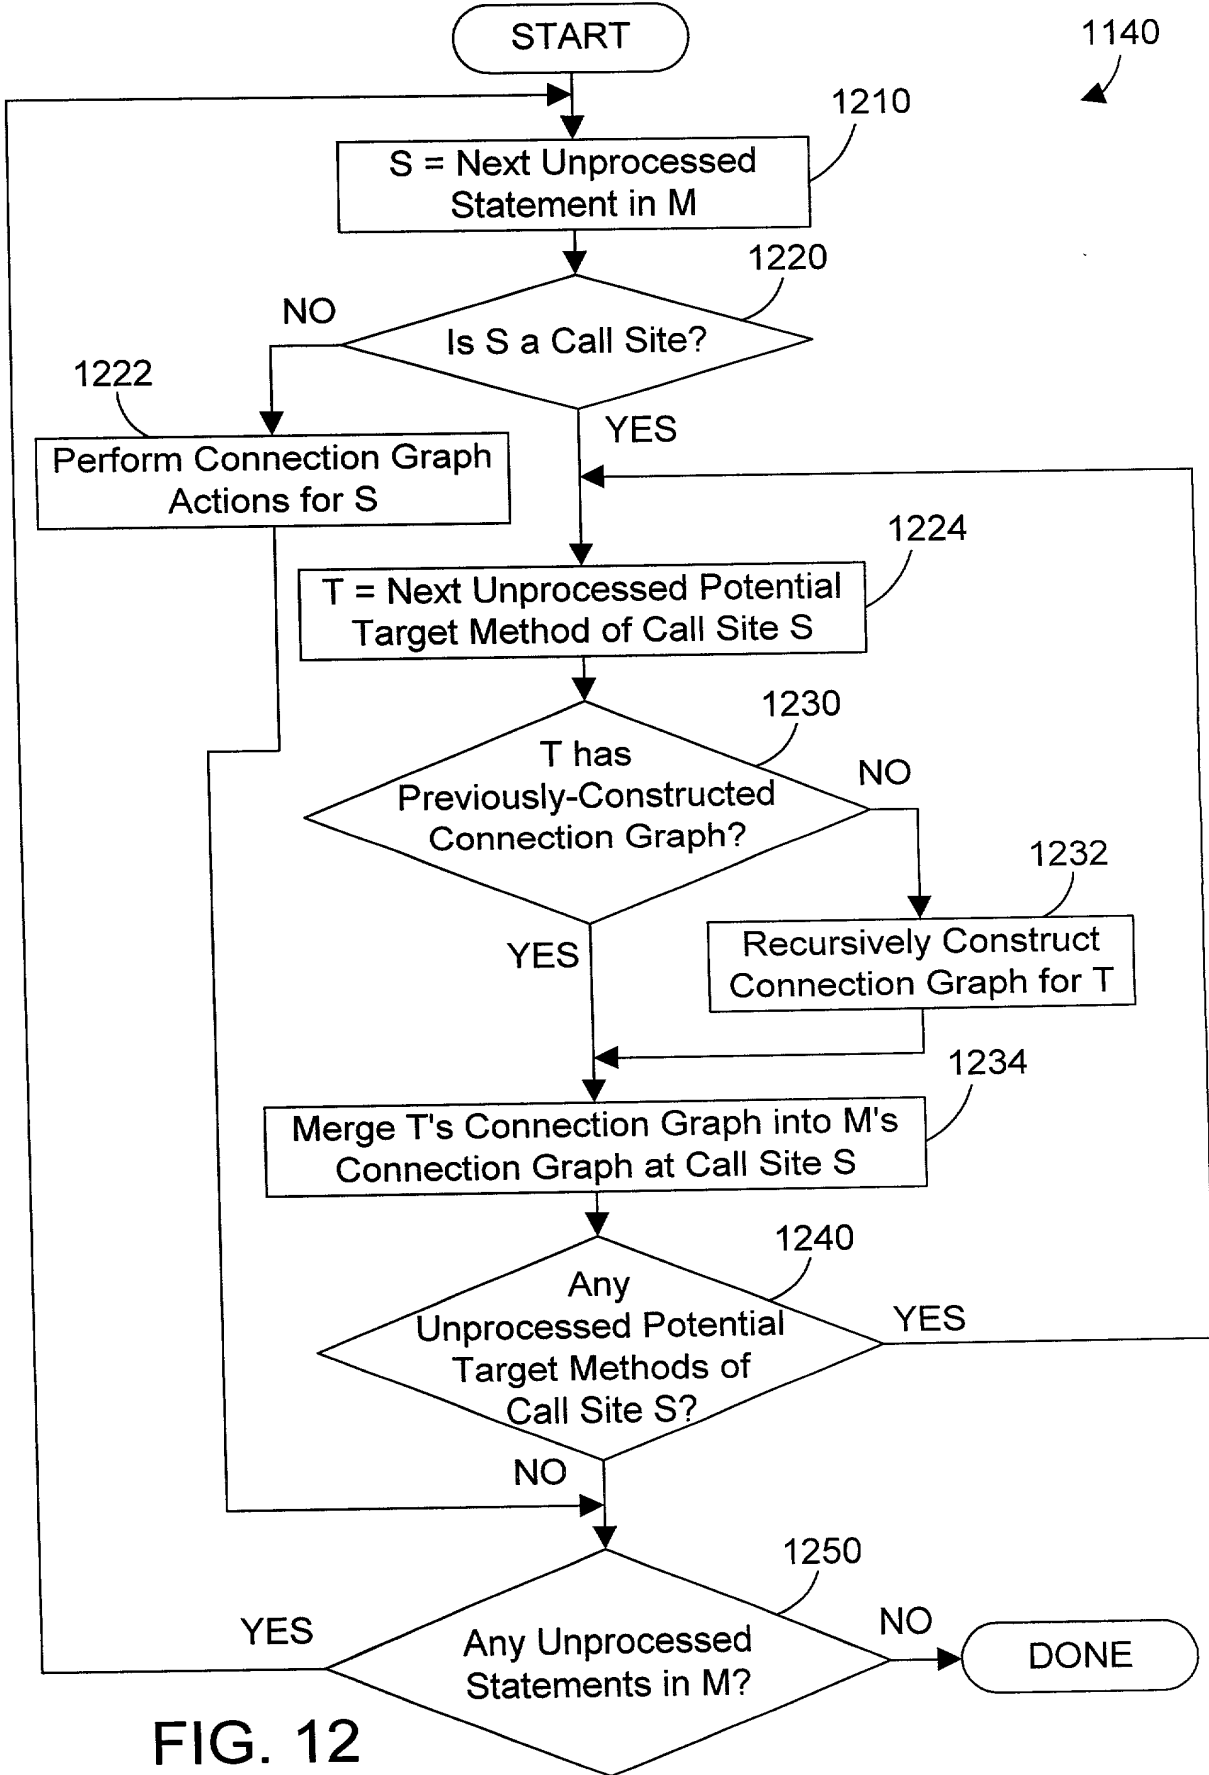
START

1140

1210

S = Next Unprocessed Statement in M

1220

NO

Is S a Call Site?

1222

Perform Connection Graph Actions for S

YES

1224

T = Next Unprocessed Potential Target Method of Call Site S

1230

T has Previously-Constructed Connection Graph?

NO

1232

Recursively Construct Connection Graph for T

YES

1234

Merge T's Connection Graph into M's Connection Graph at Call Site S

1240

Any Unprocessed Potential Target Methods of Call Site S?

YES

NO

1250

YES

Any Unprocessed Statements in M?

NO

DONE

FIG. 12